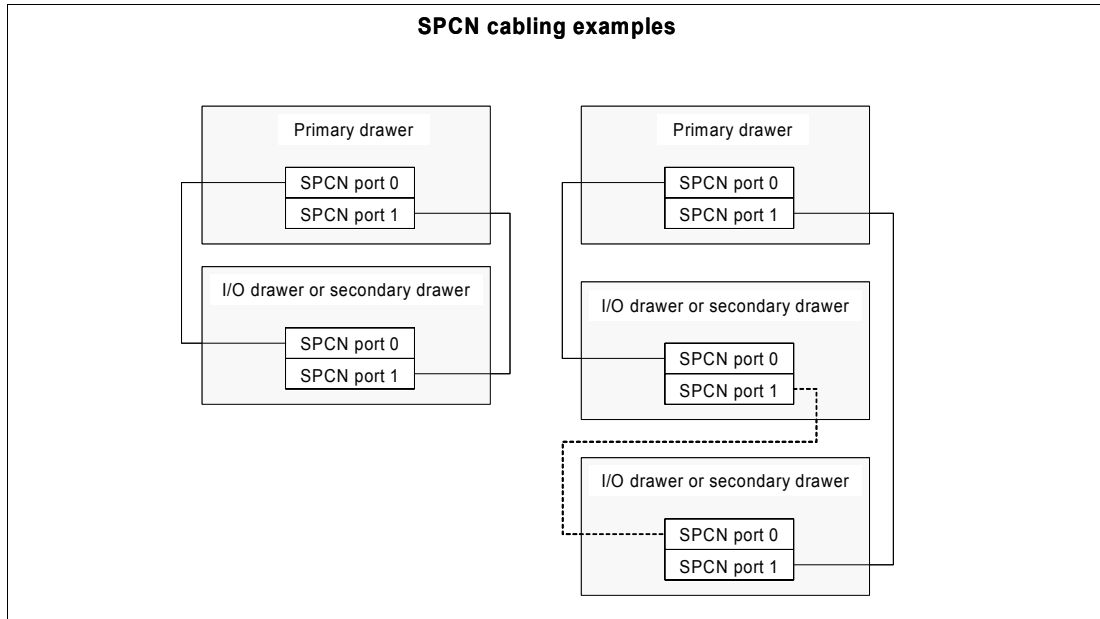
SPCN cabling examples

Primary drawer

SPCN port 0

SPCN port 1

I/O drawer or secondary drawer

SPCN port 0

SPCN port 1

Primary drawer

SPCN port 0

SPCN port 1

I/O drawer or secondary drawer

SPCN port 0

SPCN port 1

I/O drawer or secondary drawer

SPCN port 0

SPCN port 1